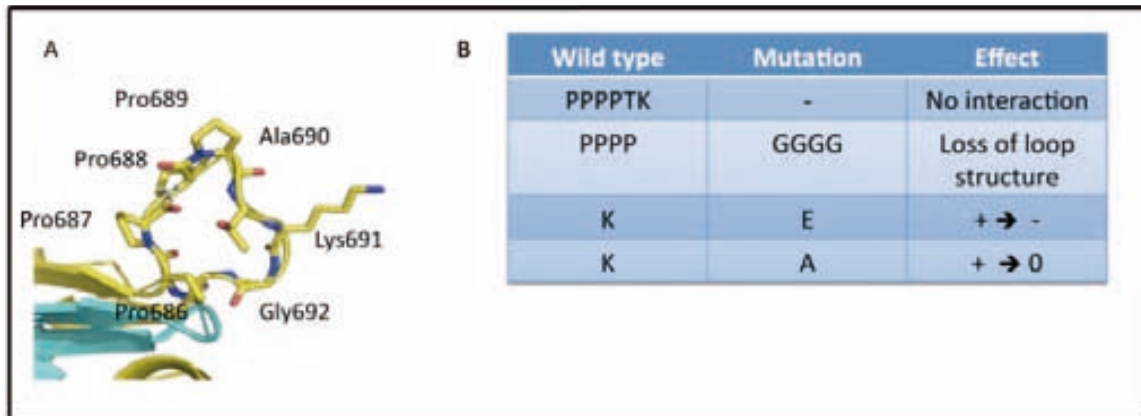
A

Pro689

Ala690

Pro688

Pro687

Lys691

Pro686

Gly692

B

| Wild type | Mutation | Effect |
|---|---|---|
| PPPPTK | - | No interaction |
| PPPP | GGGG | Loss of loop structure |
| K | E | + → - |
| K | A | + → 0 |